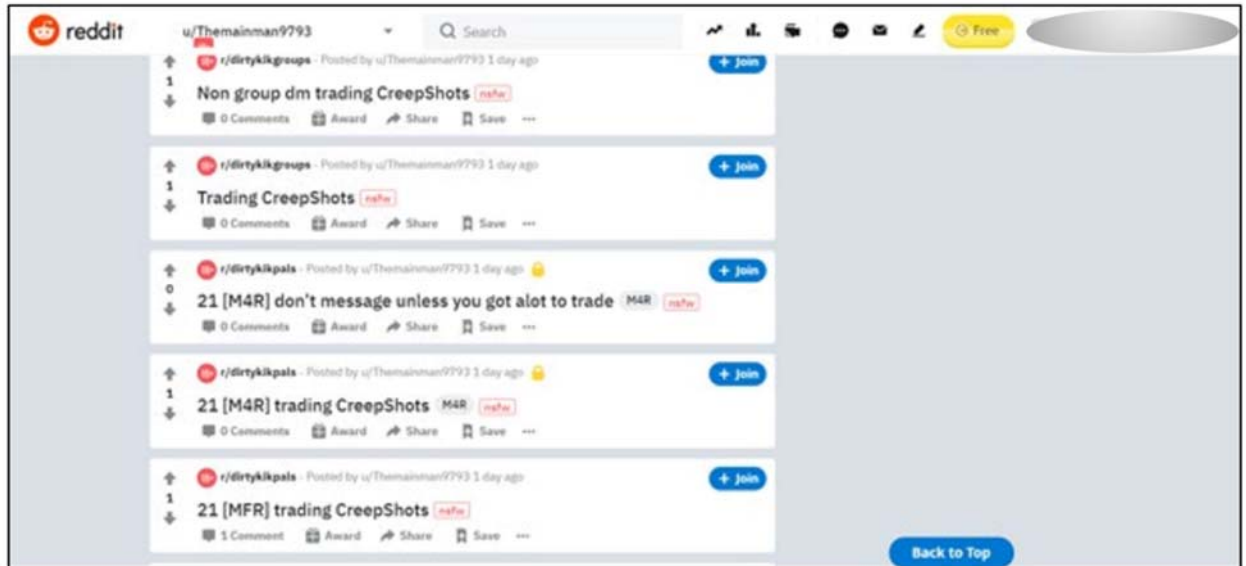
reddit u/Themainman9793 Search Free

1
r/dirtykikgroups · Posted by u/Themainman9793 1 day ago
+ Join
Non group dm trading CreepShots nsfw
0 Comments Award Share Save ···

1
r/dirtykikgroups · Posted by u/Themainman9793 1 day ago
+ Join
Trading CreepShots nsfw
0 Comments Award Share Save ···

0
r/dirtykikpals · Posted by u/Themainman9793 1 day ago
+ Join
21 [M4R] don't message unless you got alot to trade M4R nsfw
0 Comments Award Share Save ···

1
r/dirtykikpals · Posted by u/Themainman9793 1 day ago
+ Join
21 [M4R] trading CreepShots M4R nsfw
0 Comments Award Share Save ···

1
r/dirtykikpals · Posted by u/Themainman9793 1 day ago
+ Join
21 [MFR] trading CreepShots nsfw
1 Comment Award Share Save ···

Back to Top